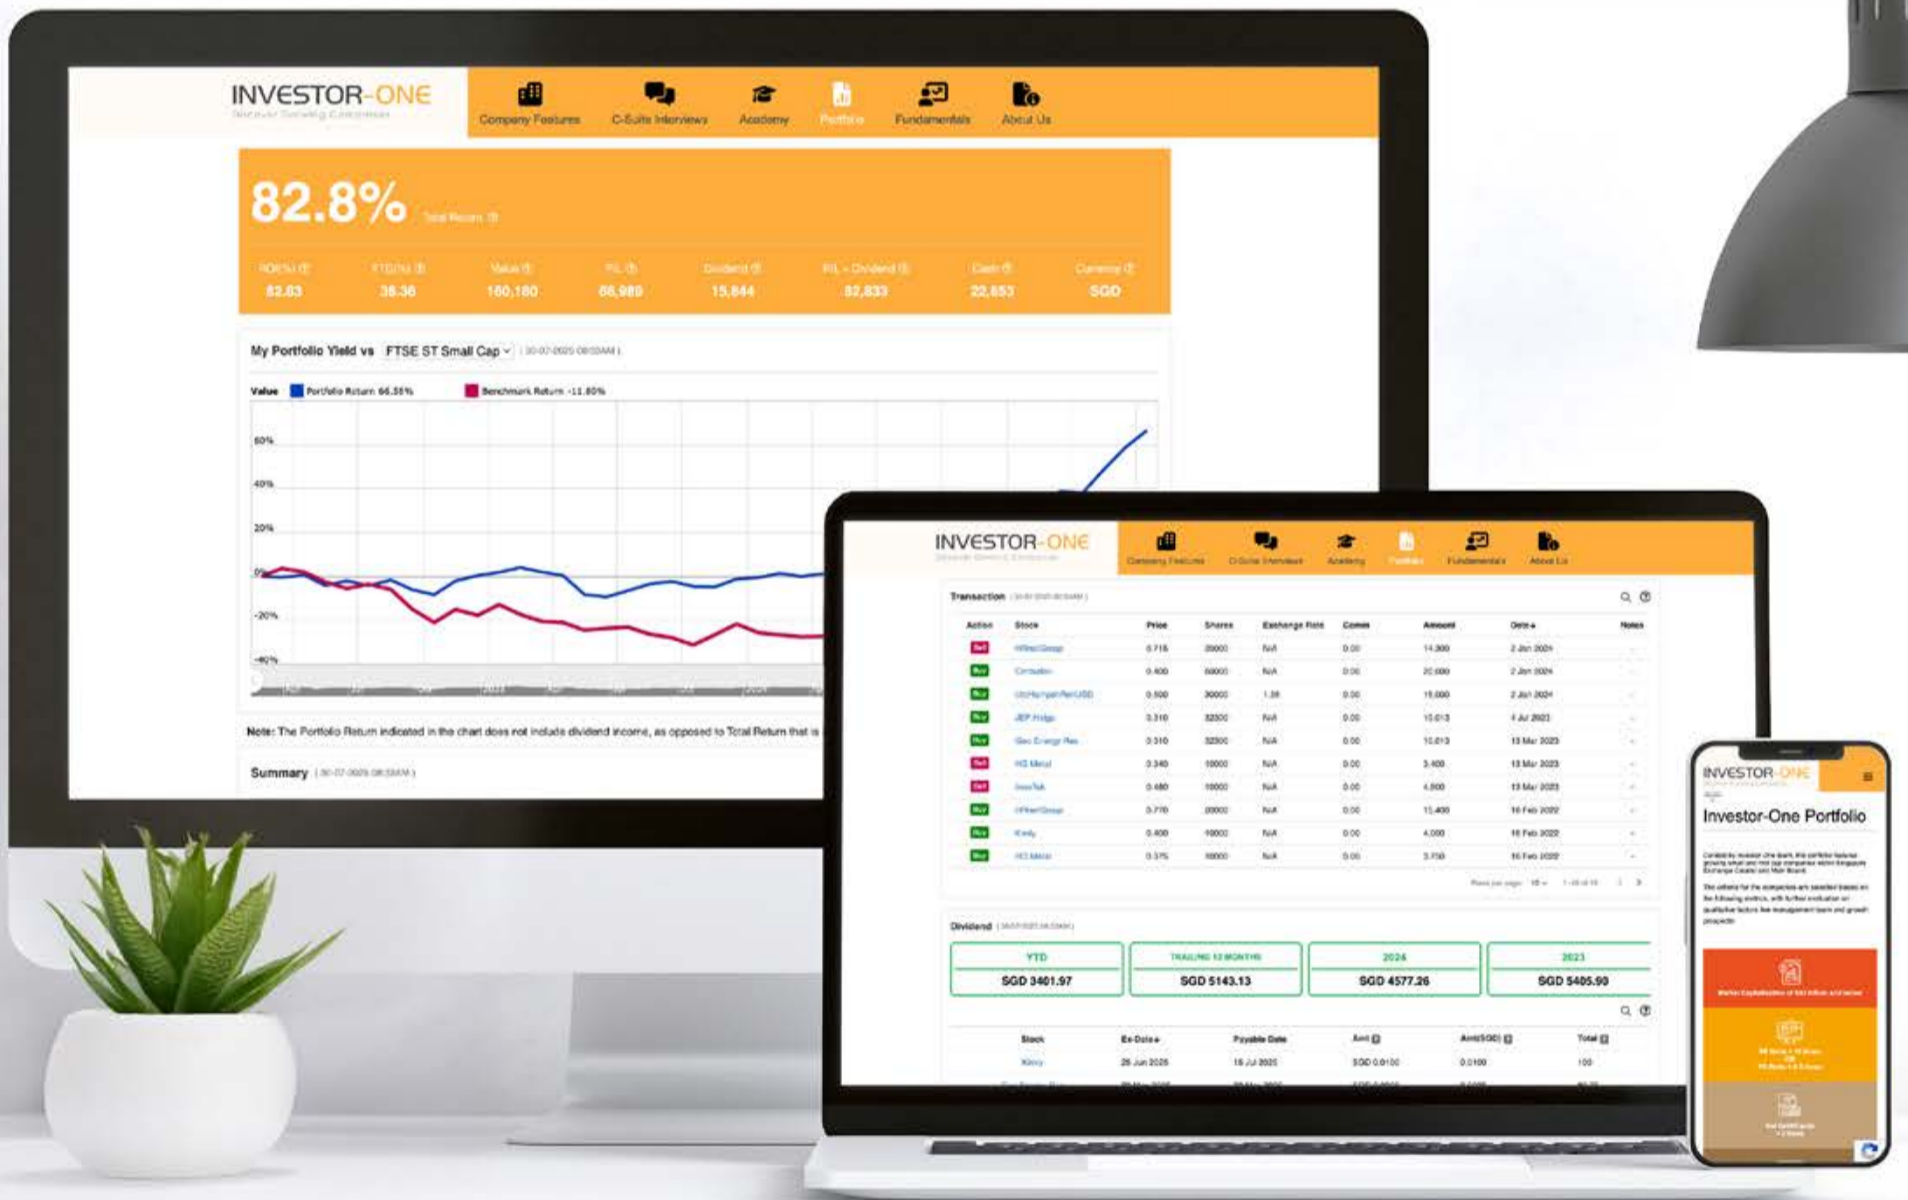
INVESTOR-ONE

Company Features C-Suite Interviews Academy Portfolio Fundamentals About Us

82.8% Total Return

ROI(%) 82.83 | YTD(%) 38.36 | Value 160,180 | P/L 66,989 | Dividend 15,844 | P/L + Dividend 82,833 | Cash 22,653 | Currency SGD

My Portfolio Yield vs FTSE ST Small Cap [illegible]

Value Portfolio Return 66.55% Benchmark Return -11.80%

60%
40%
20%
0%
-20%
-40%

Note: The Portfolio Return indicated in the chart does not include dividend income, as opposed to Total Return that is

Summary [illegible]

INVESTOR-ONE

Company Features C-Suite Interviews Academy Portfolio Fundamentals About Us

Transaction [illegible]

| Action | Stock | Price | Shares | Exchange Rate | Comm | Amount | Date | Notes |
|---|---|---|---|---|---|---|---|---|
| Sell | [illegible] | 0.715 | 20000 | N/A | 0.00 | 14,300 | 2 Jan 2024 | |
| Buy | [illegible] | 0.400 | 50000 | N/A | 0.00 | 20,000 | 2 Jan 2024 | |
| Buy | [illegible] | 0.500 | 30000 | 1.38 | 0.00 | 15,000 | 2 Jan 2024 | |
| Buy | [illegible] | 0.310 | 32300 | N/A | 0.00 | 10,013 | 4 Jul 2023 | |
| Buy | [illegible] | 0.310 | 32300 | N/A | 0.00 | 10,013 | 13 Mar 2023 | |
| Sell | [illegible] | 0.340 | 10000 | N/A | 0.00 | 3,400 | 13 Mar 2023 | |
| Sell | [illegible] | 0.480 | 10000 | N/A | 0.00 | 4,800 | 13 Mar 2023 | |
| Buy | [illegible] | 0.770 | 20000 | N/A | 0.00 | 15,400 | 16 Feb 2022 | |
| Buy | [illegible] | 0.400 | 10000 | N/A | 0.00 | 4,000 | 16 Feb 2022 | |
| Buy | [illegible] | 0.375 | 10000 | N/A | 0.00 | 3,750 | 16 Feb 2022 | |

Dividend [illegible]

YTD SGD 3401.97 | TRAILING 12 MONTHS SGD 5143.13 | 2024 SGD 4577.26 | 2023 SGD 5405.90

| Stock | Ex-Date | Payable Date | Amt | Amt(SGD) | Total |
|---|---|---|---|---|---|
| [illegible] | 26 Jun 2025 | 18 Jul 2025 | SGD 0.0100 | 0.0100 | 100 |

INVESTOR-ONE

Investor-One Portfolio

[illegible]